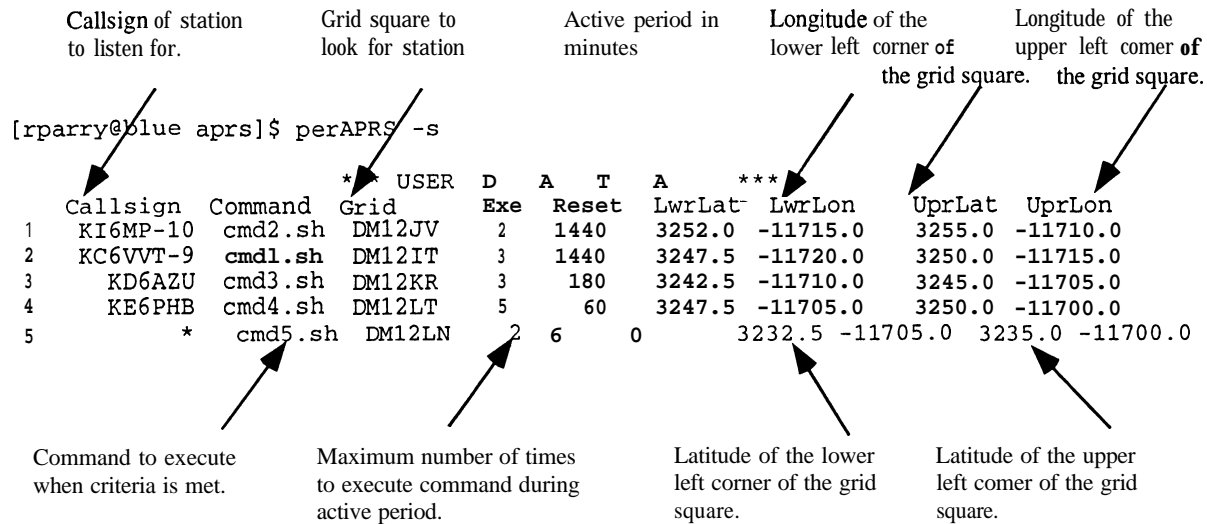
Callsign of station to listen for.

Grid square to look for station

Active period in minutes

Longitude of the lower left corner of the grid square.

Longitude of the upper left comer of the grid square.

[rparry@blue aprs]$ perAPRS -s

*** USER D A T A ***

| | Callsign | Command | Grid | Exe | Reset | LwrLat | LwrLon | UprLat | UprLon |
|---|---|---|---|---|---|---|---|---|---|
| 1 | KI6MP-10 | cmd2.sh | DM12JV | 2 | 1440 | 3252.0 | -11715.0 | 3255.0 | -11710.0 |
| 2 | KC6VVT-9 | cmdl.sh | DM12IT | 3 | 1440 | 3247.5 | -11720.0 | 3250.0 | -11715.0 |
| 3 | KD6AZU | cmd3.sh | DM12KR | 3 | 180 | 3242.5 | -11710.0 | 3245.0 | -11705.0 |
| 4 | KE6PHB | cmd4.sh | DM12LT | 5 | 60 | 3247.5 | -11705.0 | 3250.0 | -11700.0 |
| 5 | * | cmd5.sh | DM12LN | 2 | 60 | 3232.5 | -11705.0 | 3235.0 | -11700.0 |

Command to execute when criteria is met.

Maximum number of times to execute command during active period.

Latitude of the lower left corner of the grid square.

Latitude of the upper left comer of the grid square.